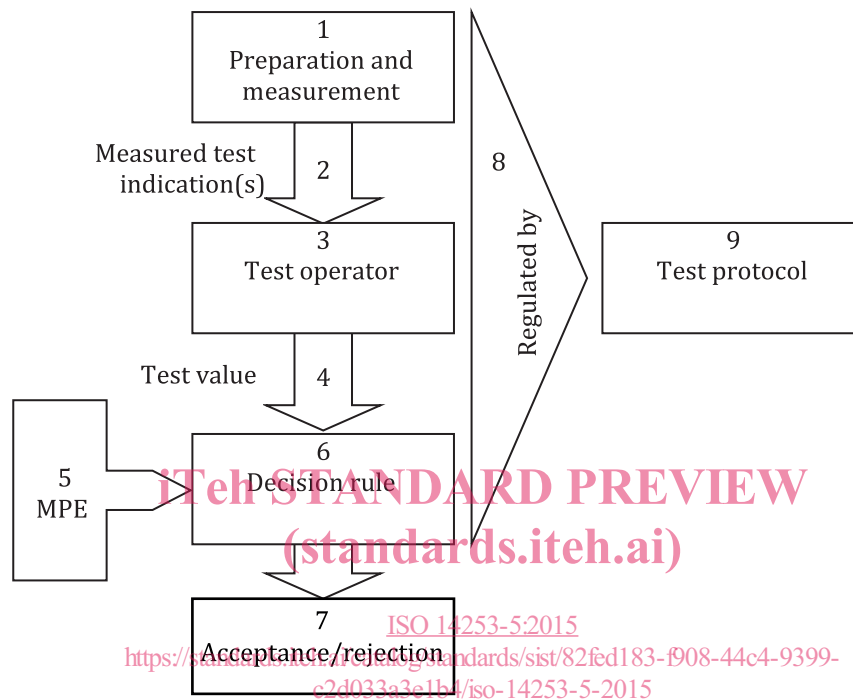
1
Preparation and measurement

Measured test indication(s)

2

3
Test operator

Test value

4

5
MPE

6
Decision rule

7
Acceptance/rejection

8

Regulated by

9
Test protocol

iTeh STANDARD PREVIEW
(standards.iteh.ai)

ISO 14253-5:2015
https://standards.iteh.ai/catalog/standards/sist/82fed183-f908-44c4-9399-c2d033a3e1b4/iso-14253-5-2015